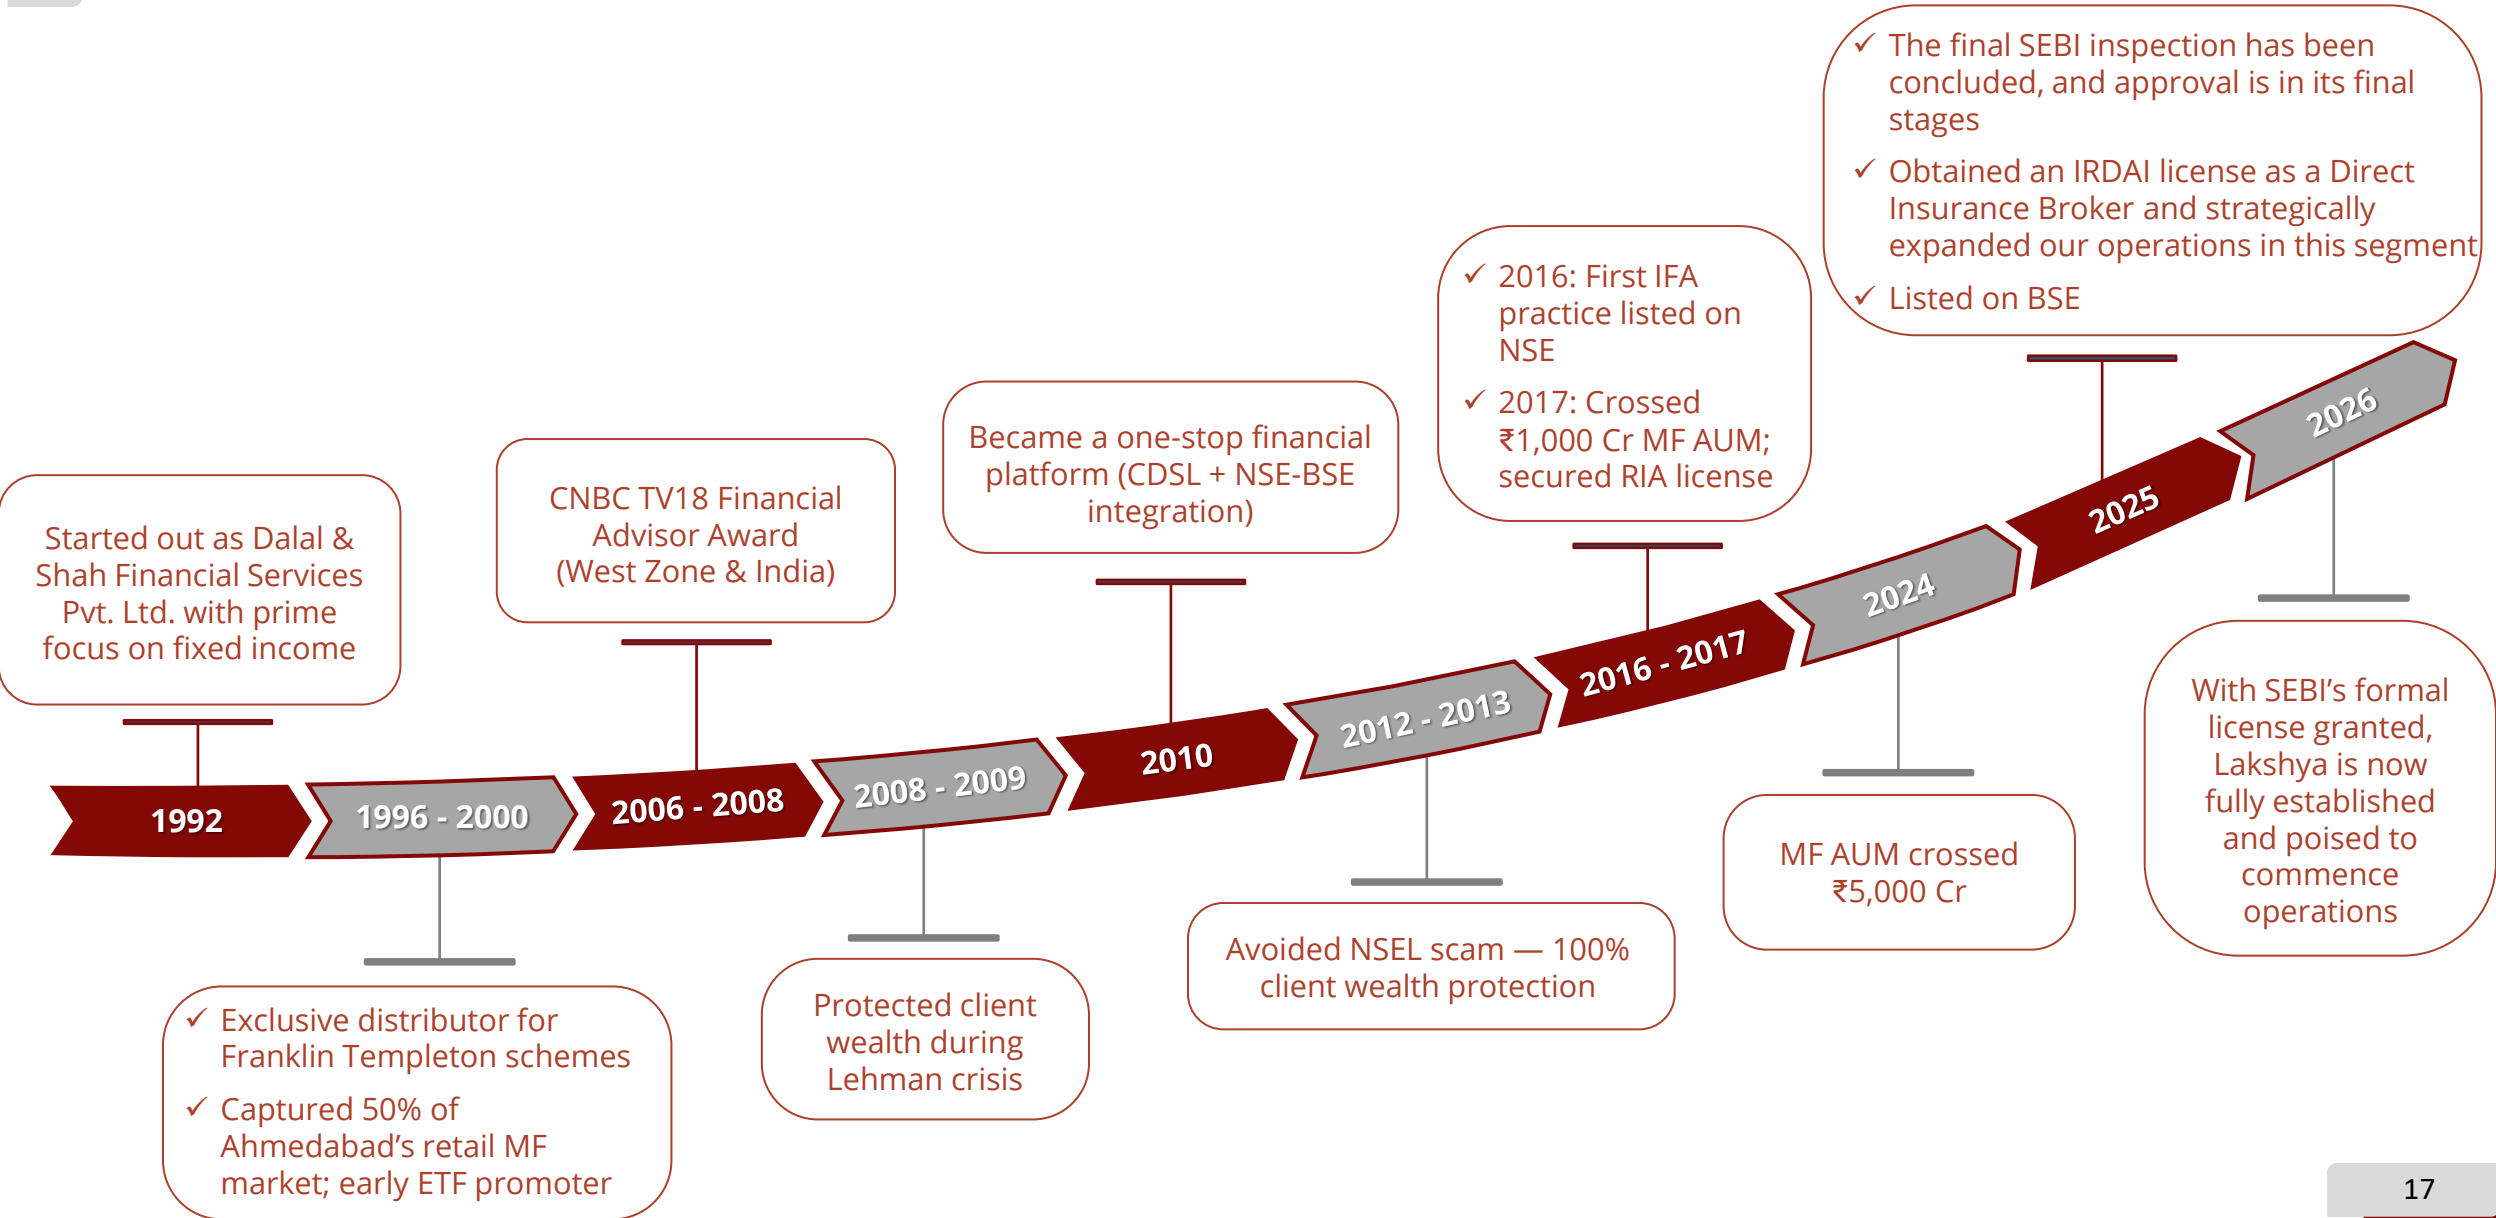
Started out as Dalal & Shah Financial Services Pvt. Ltd. with prime focus on fixed income

CNBC TV18 Financial Advisor Award (West Zone & India)

Became a one-stop financial platform (CDSL + NSE-BSE integration)

✓ 2016: First IFA practice listed on NSE
✓ 2017: Crossed ₹1,000 Cr MF AUM; secured RIA license

✓ The final SEBI inspection has been concluded, and approval is in its final stages
✓ Obtained an IRDAI license as a Direct Insurance Broker and strategically expanded our operations in this segment
✓ Listed on BSE

1992

1996 - 2000

2006 - 2008

2008 - 2009

2010

2012 - 2013

2016 - 2017

2024

2025

2026

✓ Exclusive distributor for Franklin Templeton schemes
✓ Captured 50% of Ahmedabad's retail MF market; early ETF promoter

Protected client wealth during Lehman crisis

Avoided NSEL scam — 100% client wealth protection

MF AUM crossed ₹5,000 Cr

With SEBI's formal license granted, Lakshya is now fully established and poised to commence operations

17